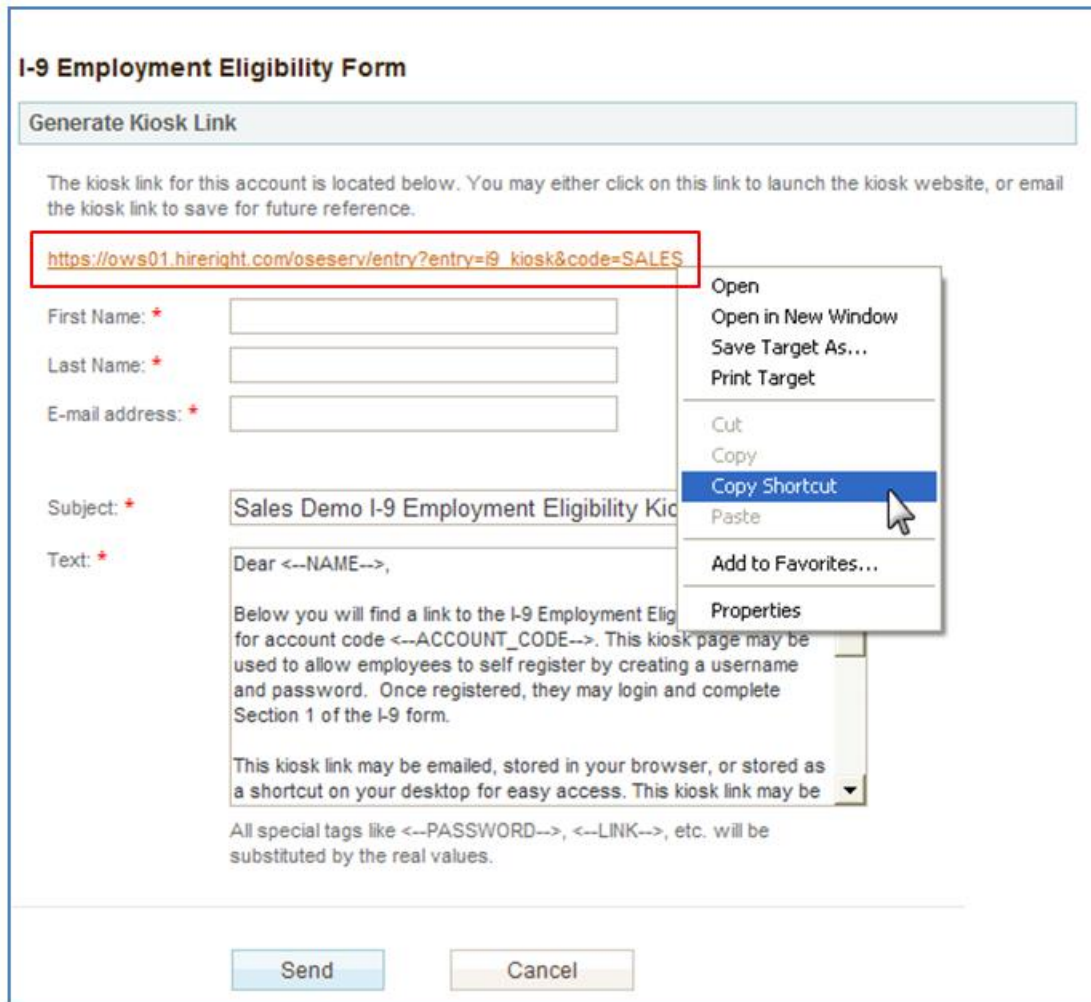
I-9 Employment Eligibility Form

Generate Kiosk Link

The kiosk link for this account is located below. You may either click on this link to launch the kiosk website, or email the kiosk link to save for future reference.

https://ows01.hireright.com/oseserv/entry?entry=i9_kiosk&code=SALES

Open
Open in New Window
Save Target As...
Print Target
Cut
Copy
Copy Shortcut
Paste
Add to Favorites...
Properties

First Name: *

Last Name: *

E-mail address: *

Subject: * Sales Demo I-9 Employment Eligibility Kio

Text: * Dear <--NAME-->,

Below you will find a link to the I-9 Employment Elig for account code <--ACCOUNT_CODE-->. This kiosk page may be used to allow employees to self register by creating a username and password. Once registered, they may login and complete Section 1 of the I-9 form.

This kiosk link may be emailed, stored in your browser, or stored as a shortcut on your desktop for easy access. This kiosk link may be

All special tags like <--PASSWORD-->, <--LINK-->, etc. will be substituted by the real values.

Send Cancel